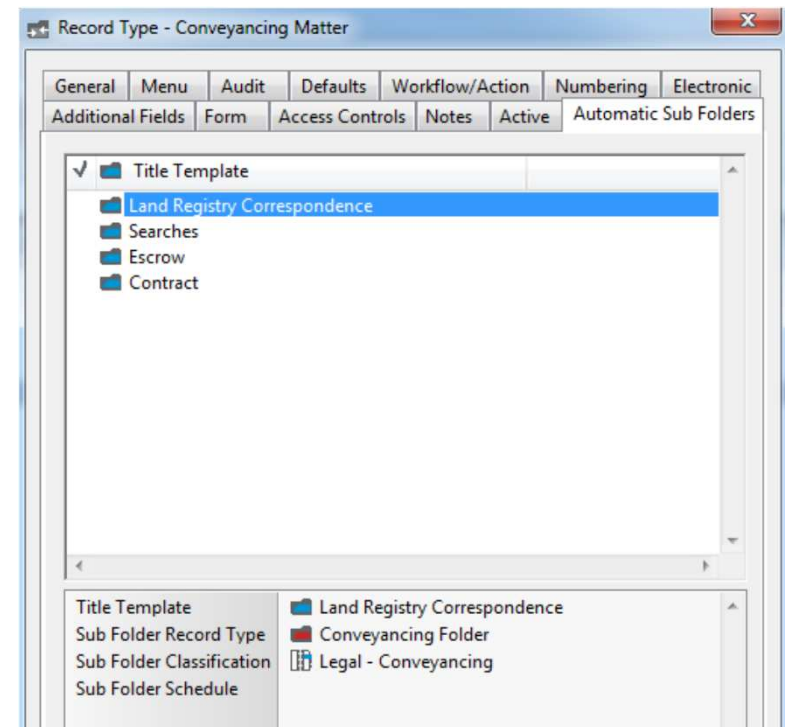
Record Type - Conveyancing Matter

General | Menu | Audit | Defaults | Workflow/Action | Numbering | Electronic
Additional Fields | Form | Access Controls | Notes | Active | Automatic Sub Folders

√ Title Template

Land Registry Correspondence
Searches
Escrow
Contract

| | |
|---|---|
| Title Template | Land Registry Correspondence |
| Sub Folder Record Type | Conveyancing Folder |
| Sub Folder Classification | Legal - Conveyancing |
| Sub Folder Schedule | |